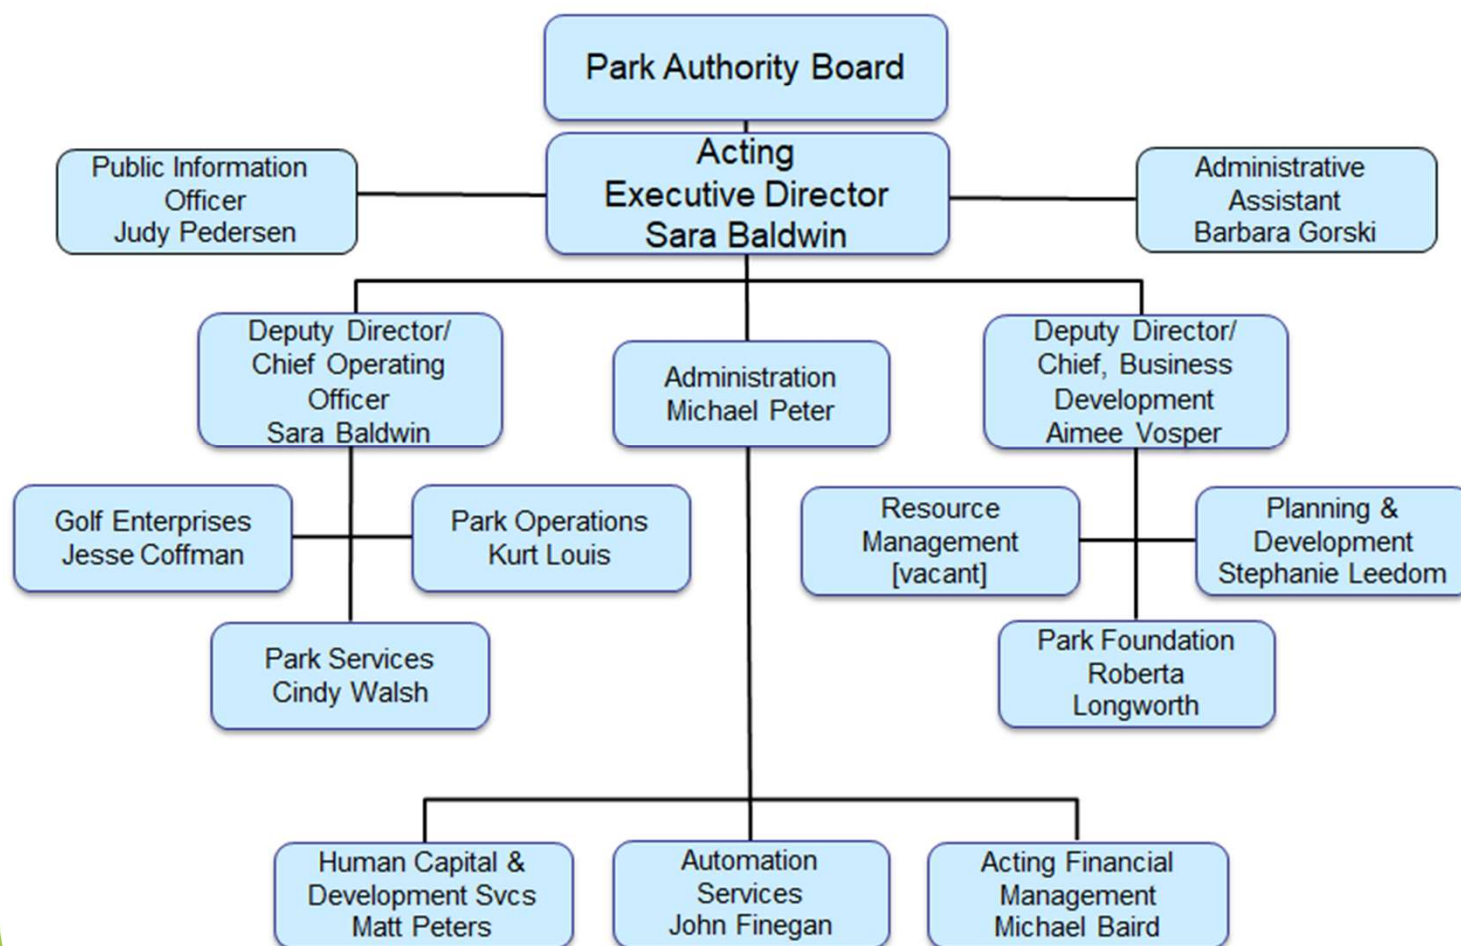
Park Authority Board

Public Information Officer
Judy Pedersen

Acting
Executive Director
Sara Baldwin

Administrative Assistant
Barbara Gorski

Deputy Director/
Chief Operating Officer
Sara Baldwin

Administration
Michael Peter

Deputy Director/
Chief, Business Development
Aimee Vosper

Golf Enterprises
Jesse Coffman

Park Operations
Kurt Louis

Park Services
Cindy Walsh

Resource Management
[vacant]

Planning & Development
Stephanie Leedom

Park Foundation
Roberta Longworth

Human Capital & Development Svcs
Matt Peters

Automation Services
John Finegan

Acting Financial Management
Michael Baird